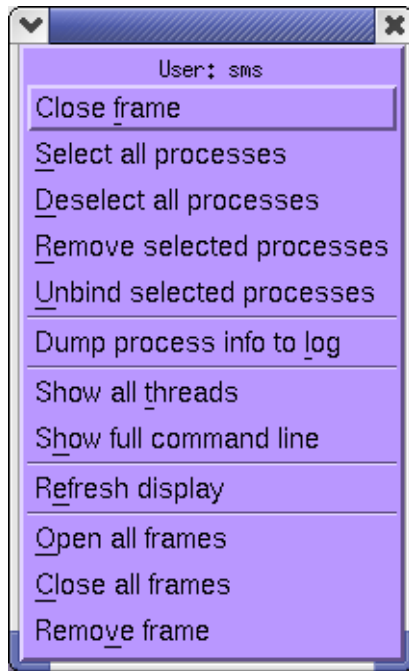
User: sms

Close frame

Select all processes

Deselect all processes

Remove selected processes

Unbind selected processes

Dump process info to log

Show all threads

Show full command line

Refresh display

Open all frames

Close all frames

Remove frame